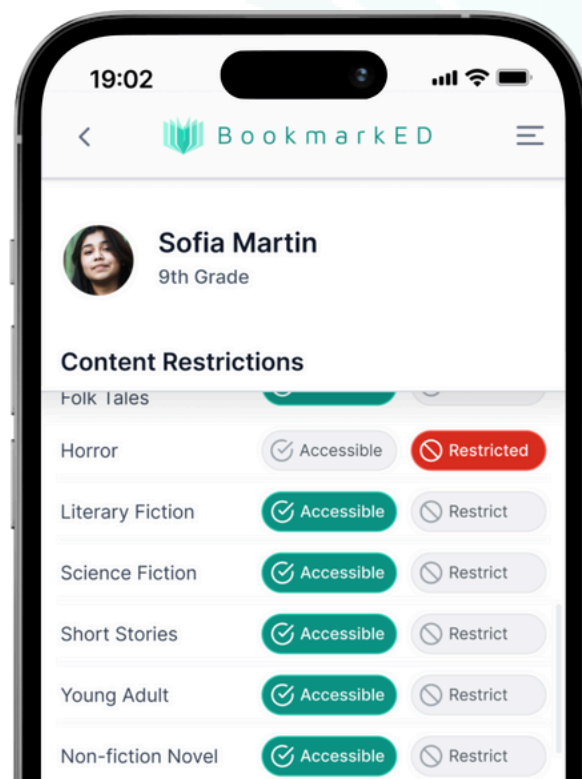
19:02

BookmarkED

Sofia Martin
9th Grade

Content Restrictions

Folk Tales

Horror Accessible Restricted

Literary Fiction Accessible Restrict

Science Fiction Accessible Restrict

Short Stories Accessible Restrict

Young Adult Accessible Restrict

Non-fiction Novel Accessible Restrict